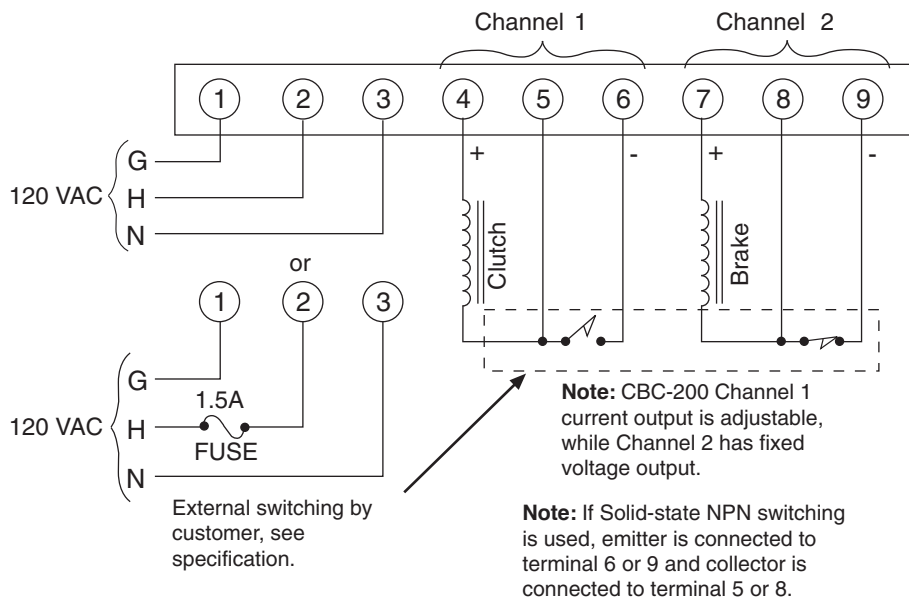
Channel 1

Channel 2

1 2 3 4 5 6 7 8 9

+ - + -

120 VAC G H N

Clutch

Brake

or

1 2 3

120 VAC G H N

1.5A FUSE

**Note:** CBC-200 Channel 1 current output is adjustable, while Channel 2 has fixed voltage output.

External switching by customer, see specification.

**Note:** If Solid-state NPN switching is used, emitter is connected to terminal 6 or 9 and collector is connected to terminal 5 or 8.